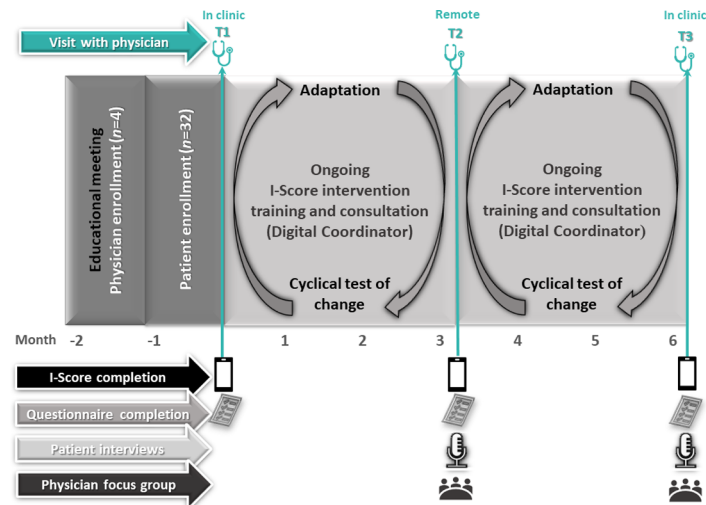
Visit with physician

In clinic
T1

Remote
T2

In clinic
T3

Educational meeting
Physician enrollment ($n$=4)

Patient enrollment ($n$=32)

Adaptation

Ongoing
I-Score intervention
training and consultation
(Digital Coordinator)

Cyclical test of change

Adaptation

Ongoing
I-Score intervention
training and consultation
(Digital Coordinator)

Cyclical test of change

Month -2 -1 1 2 3 4 5 6

I-Score completion

Questionnaire completion

Patient interviews

Physician focus group